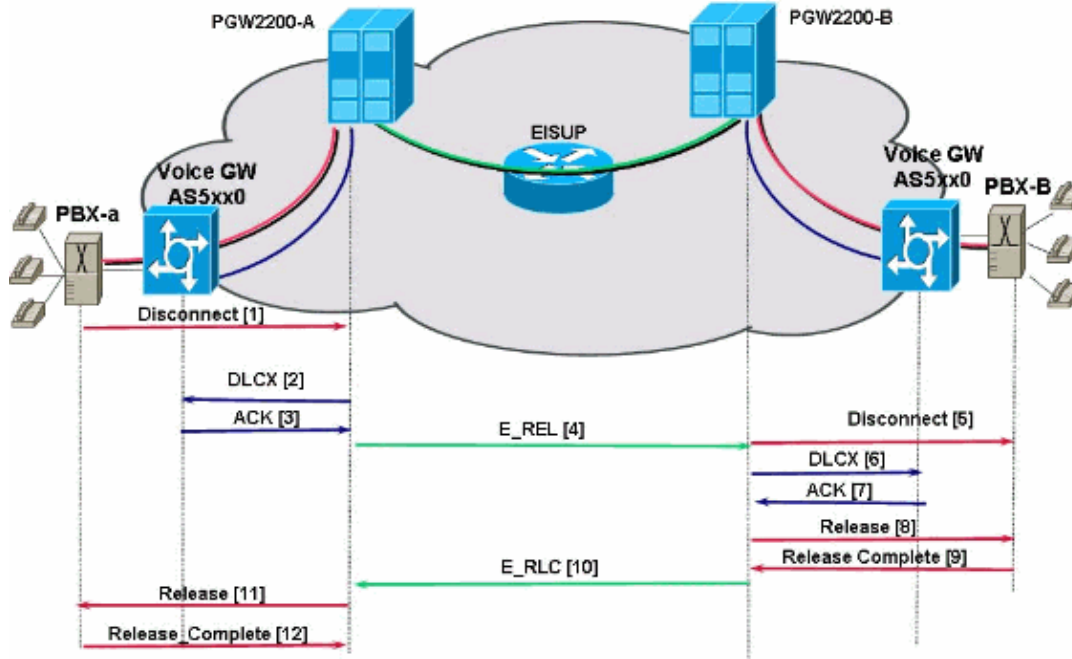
PGW2200-A

PGW2200-B

EISUP

Voice GW AS5xx0

Voice GW AS5xx0

PBX-a

PBX-B

Disconnect [1]

DLCX [2]

ACK [3]

E_REL [4]

Disconnect [5]

DLCX [6]

ACK [7]

Release [8]

Release Complete [9]

E_RLC [10]

Release [11]

Release_Complete [12]